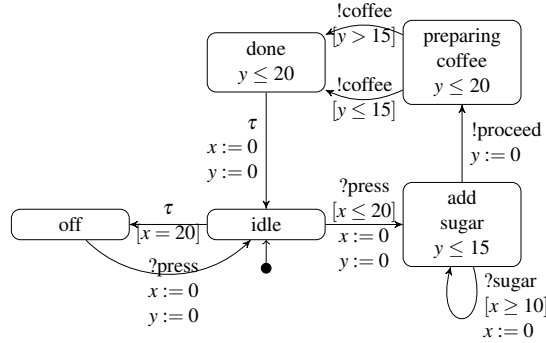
!coffee
$[y > 15]$

done
$y \leq 20$

preparing coffee
$y \leq 20$

!coffee
$[y \leq 15]$

$\tau$
$x := 0$
$y := 0$

!proceed
$y := 0$

?press
$[x \leq 20]$
$x := 0$
$y := 0$

add sugar
$y \leq 15$

$\tau$
$[x = 20]$

off

idle

?press
$x := 0$
$y := 0$

?sugar
$[x \geq 10]$
$x := 0$